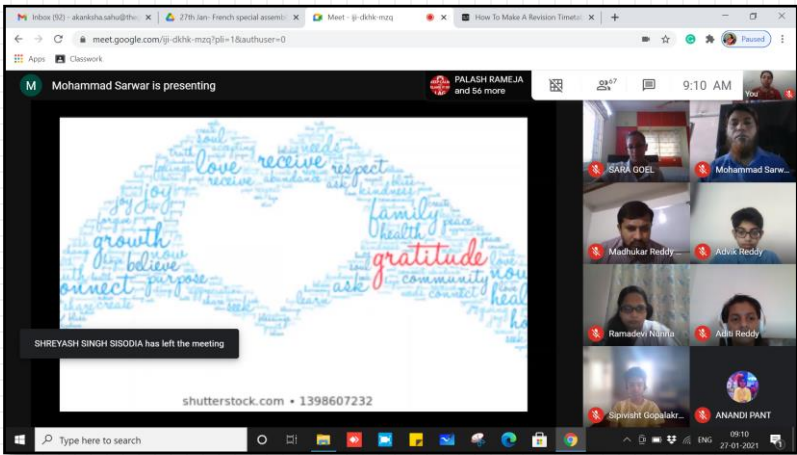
Inbox (92) - akanksha.sahu@the ×
27th Jan- French special assemb ×
Meet - iji-dkhk-mzq ×
How To Make A Revision Timeta ×
+

meet.google.com/iji-dkhk-mzq?pli=1&authuser=0
Paused

Apps
Classwork

M Mohammad Sarwar is presenting

PALASH RAMEJA and 56 more

67

9:10 AM

You

love
receive
respect
joy
family
growth
believe
purpose
gratitude
health
community
ask
connect
soul
needs
peace
kindness
heal
create
share
learn
now

shutterstock.com • 1398607232

SHREYASH SINGH SISODIA has left the meeting

SARA GOEL
Mohammad Sarw...
Madhukar Reddy...
Advik Reddy
Ramadevi Nimma
Aditi Reddy
Sipivisht Gopalakr...
ANANDI PANT

Type here to search

ENG
09:10
27-01-2021